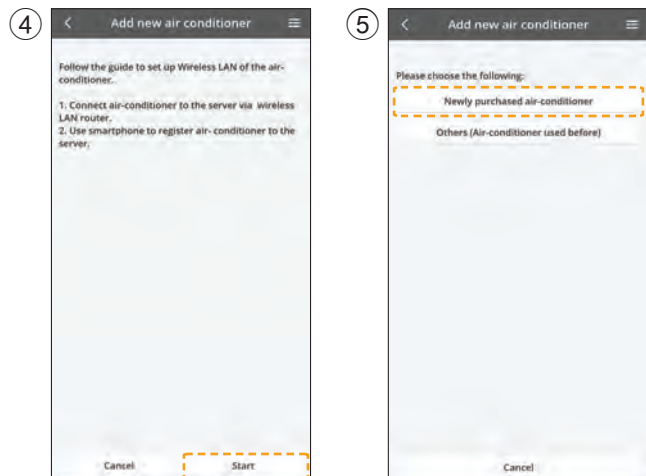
④

<

Add new air conditioner

Follow the guide to set up Wireless LAN of the air-conditioner.

1. Connect air-conditioner to the server via wireless LAN router.
2. Use smartphone to register air- conditioner to the server.

Cancel

Start

⑤

<

Add new air conditioner

Please choose the following:

Newly purchased air-conditioner

Others (Air-conditioner used before)

Cancel